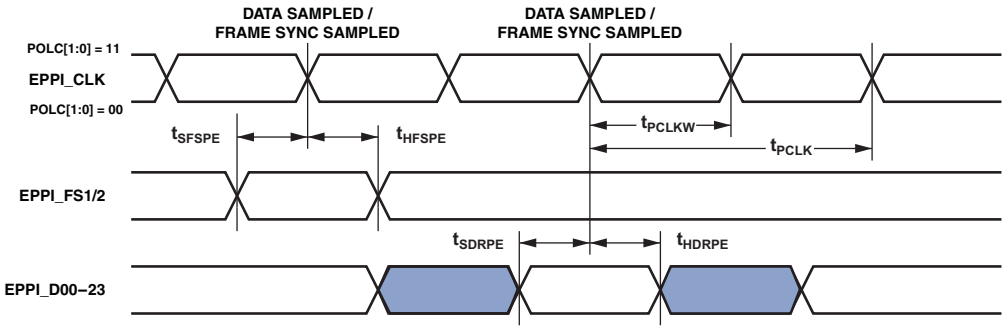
DATA SAMPLED / FRAME SYNC SAMPLED

DATA SAMPLED / FRAME SYNC SAMPLED

POLC[1:0] = 11

EPPI_CLK

POLC[1:0] = 00

$t_{SFSPE}$

$t_{HFSPE}$

$t_{PCLKW}$

$t_{PCLK}$

EPPI_FS1/2

$t_{SDRPE}$

$t_{HDRPE}$

EPPI_D00–23